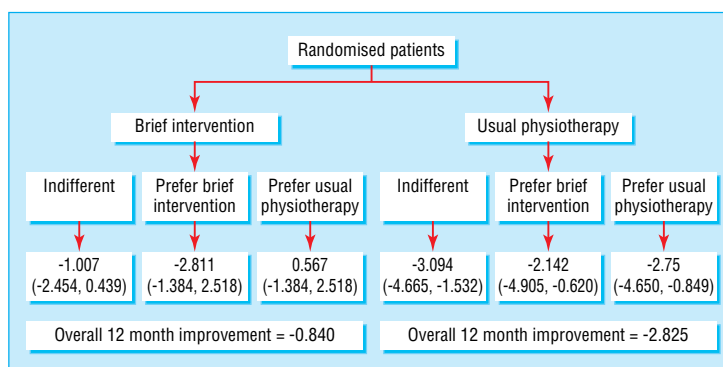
Randomised patients

Brief intervention

Usual physiotherapy

Indifferent

Prefer brief intervention

Prefer usual physiotherapy

Indifferent

Prefer brief intervention

Prefer usual physiotherapy

-1.007 (-2.454, 0.439)

-2.811 (-1.384, 2.518)

0.567 (-1.384, 2.518)

-3.094 (-4.665, -1.532)

-2.142 (-4.905, -0.620)

-2.75 (-4.650, -0.849)

Overall 12 month improvement = -0.840

Overall 12 month improvement = -2.825